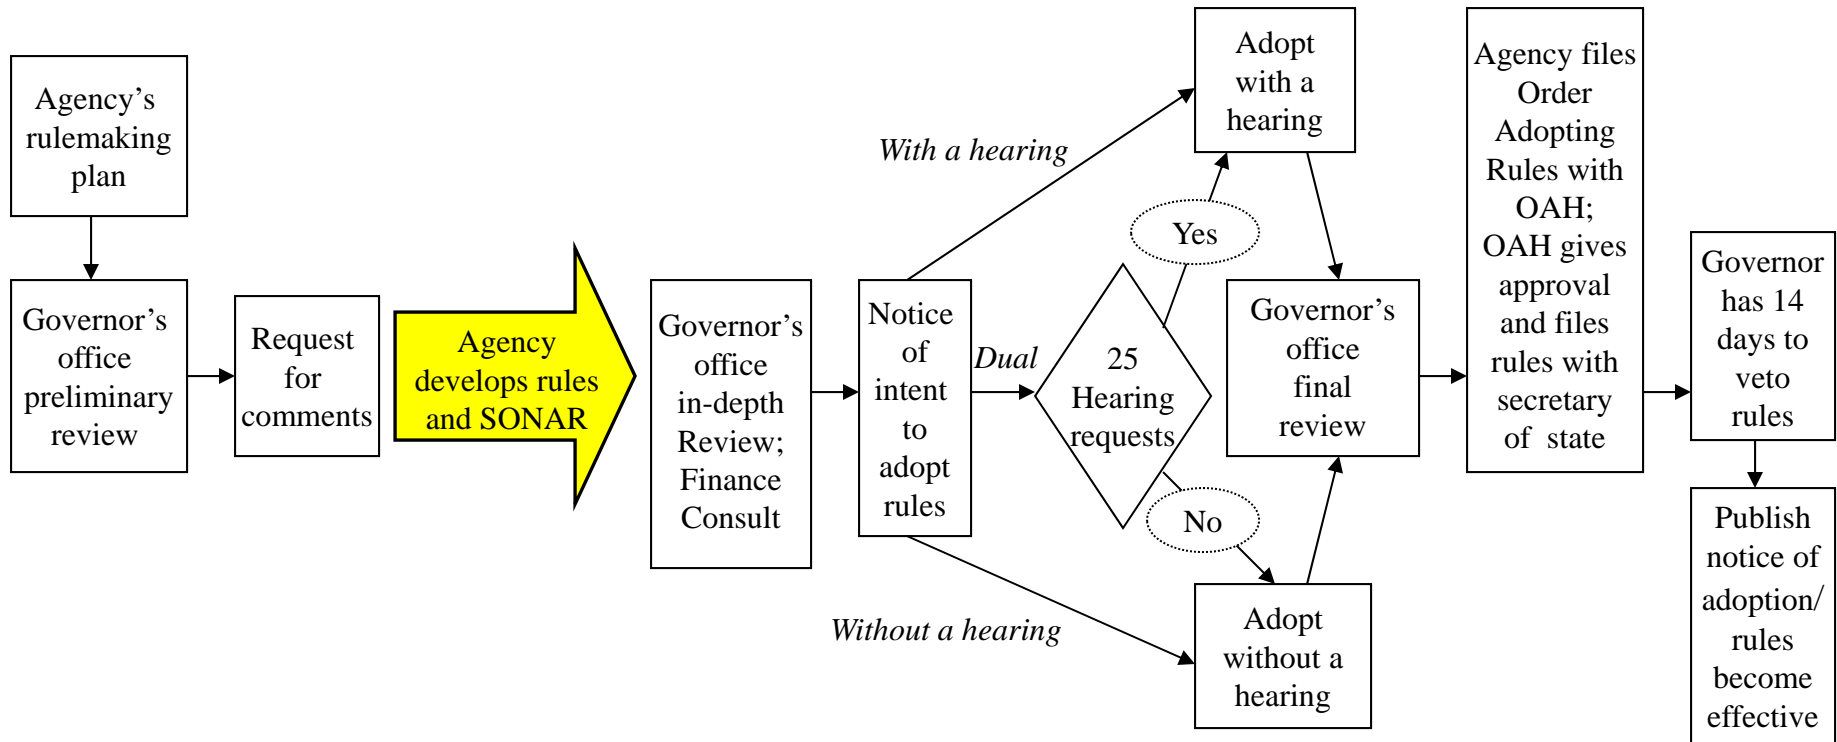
Agency's rulemaking plan

Governor's office preliminary review

Request for comments

Agency develops rules and SONAR

Governor's office in-depth Review; Finance Consult

Notice of intent to adopt rules

With a hearing

Dual

Without a hearing

25 Hearing requests

Yes

No

Adopt with a hearing

Adopt without a hearing

Governor's office final review

Agency files Order Adopting Rules with OAH; OAH gives approval and files rules with secretary of state

Governor has 14 days to veto rules

Publish notice of adoption/ rules become effective